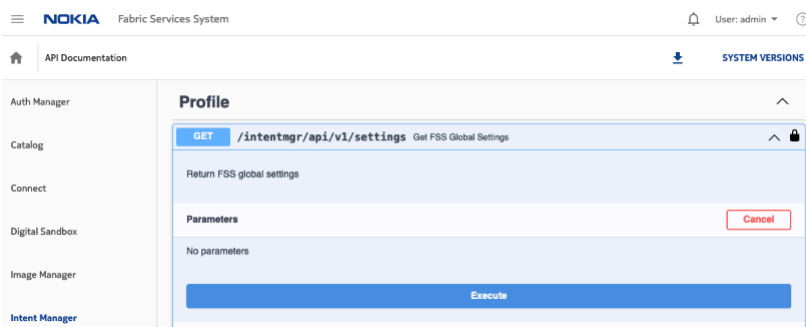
NOKIA Fabric Services System

User: admin

API Documentation

SYSTEM VERSIONS

Auth Manager

Catalog

Connect

Digital Sandbox

Image Manager

Intent Manager

Profile

GET /intentmgr/api/v1/settings Get FSS Global Settings

Return FSS global settings

Parameters

Cancel

No parameters

Execute